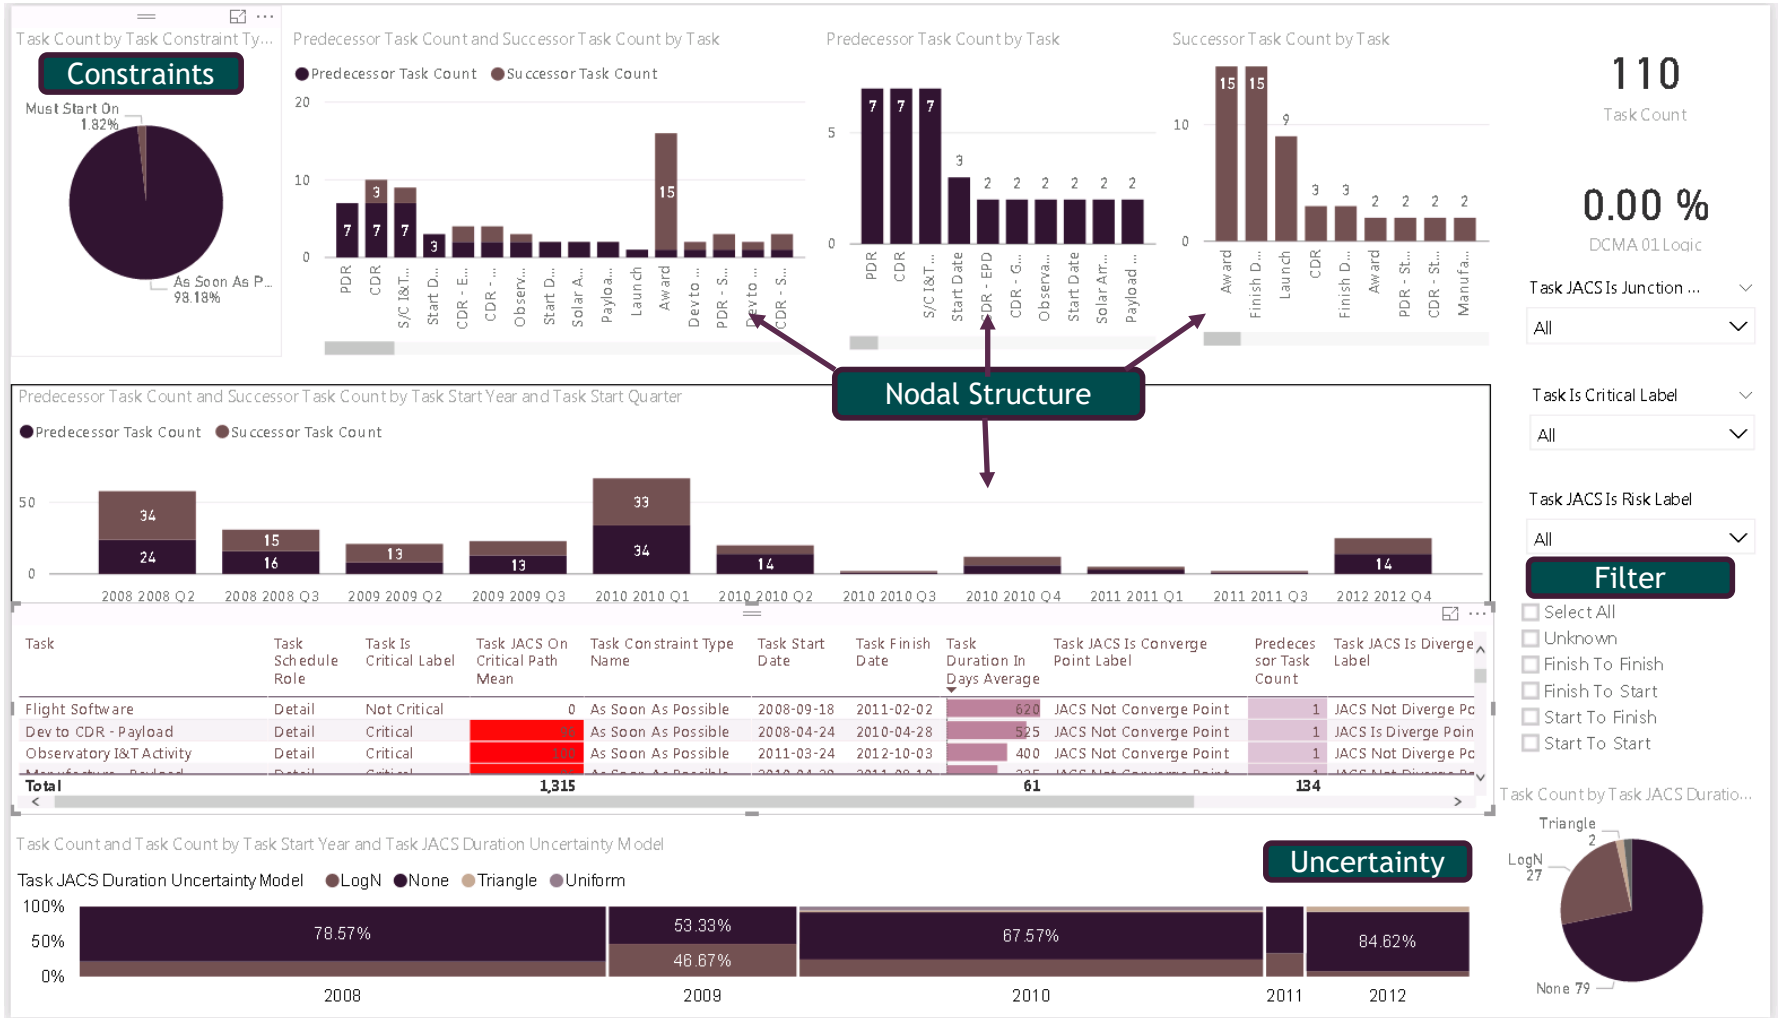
Task Count by Task Constraint Ty...

Constraints

Must Start On 1.82%

As Soon As P... 98.18%

Predecessor Task Count and Successor Task Count by Task

Predecessor Task Count  Successor Task Count

20
10
0

7 7 3 7 3 15

PDR CDR S/C I&T... Start D... CDR - E... CDR - ... Observ... Start D... Solar A... Payloa... Launch Award Dev to ... PDR - S... Dev to ... CDR - S...

Predecessor Task Count by Task

5
0

7 7 7 3 2 2 2 2 2 2

PDR CDR S/C I&T... Start Date CDR - EPD CDR - G... Observa... Start Date Solar Ar... Payload ...

Successor Task Count by Task

10
0

15 15 9 3 3 2 2 2 2

Award Finish D... Launch CDR Finish D... Award PDR - St... CDR - St... Manufa...

110
Task Count

0.00 %
DCMA 01 Logic

Task JACS Is Junction ...
All

Task Is Critical Label
All

Task JACS Is Risk Label
All

Filter

Nodal Structure

Predecessor Task Count and Successor Task Count by Task Start Year and Task Start Quarter

Predecessor Task Count  Successor Task Count

50
0

34 24 15 16 13 13 33 34 14 14

2008 2008 Q2  2008 2008 Q3  2009 2009 Q2  2009 2009 Q3  2010 2010 Q1  2010 2010 Q2  2010 2010 Q3  2010 2010 Q4  2011 2011 Q1  2011 2011 Q3  2012 2012 Q4

| Task | Task Schedule Role | Task Is Critical Label | Task JACS On Critical Path Mean | Task Constraint Type Name | Task Start Date | Task Finish Date | Task Duration In Days Average | Task JACS Is Converge Point Label | Predecessor Task Count | Task JACS Is Diverge Label |
|---|---|---|---|---|---|---|---|---|---|---|
| Flight Software | Detail | Not Critical | 0 | As Soon As Possible | 2008-09-18 | 2011-02-02 | 620 | JACS Not Converge Point | 1 | JACS Not Diverge Pc |
| Dev to CDR - Payload | Detail | Critical | 90 | As Soon As Possible | 2008-04-24 | 2010-04-28 | 525 | JACS Not Converge Point | 1 | JACS Is Diverge Poin |
| Observatory I&T Activity | Detail | Critical | 100 | As Soon As Possible | 2011-03-24 | 2012-10-03 | 400 | JACS Not Converge Point | 1 | JACS Not Diverge Pc |
| Total | | | 1,315 | | | | 61 | | 134 | |

Select All
Unknown
Finish To Finish
Finish To Start
Start To Finish
Start To Start

Task Count by Task JACS Duratio...

Triangle 2
LogN 27
None 79

Task Count and Task Count by Task Start Year and Task JACS Duration Uncertainty Model

Uncertainty

Task JACS Duration Uncertainty Model  LogN  None  Triangle  Uniform

100%
50%
0%

78.57%  53.33%  46.67%  67.57%  84.62%

2008  2009  2010  2011  2012